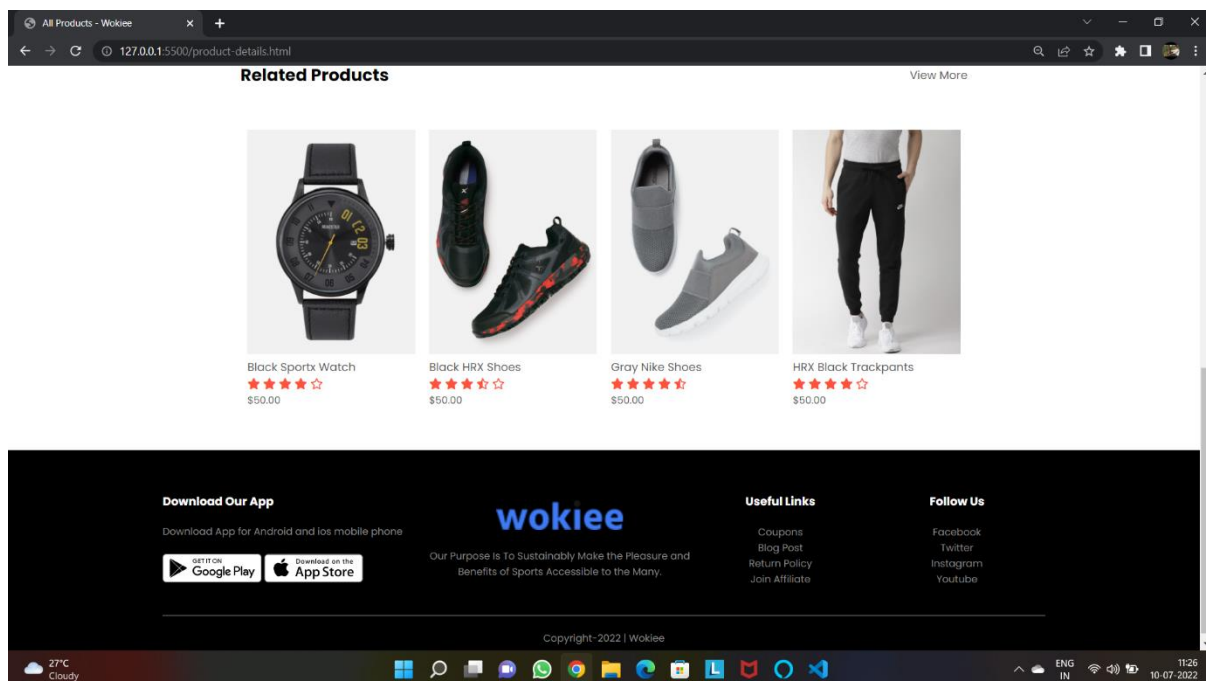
All Products - Wokiee

127.0.0.1:5500/product-details.html

Related Products

View More

Black Sportx Watch
$50.00

Black HRX Shoes
$50.00

Gray Nike Shoes
$50.00

HRX Black Trackpants
$50.00

Download Our App

Download App for Android and ios mobile phone

GET IT ON Google Play

Download on the App Store

wokiee

Our Purpose Is To Sustainably Make the Pleasure and Benefits of Sports Accessible to the Many.

Useful Links

Coupons
Blog Post
Return Policy
Join Affiliate

Follow Us

Facebook
Twitter
Instagram
Youtube

Copyright-2022 | Wokiee

27°C
Cloudy

ENG
IN

11:26
10-07-2022